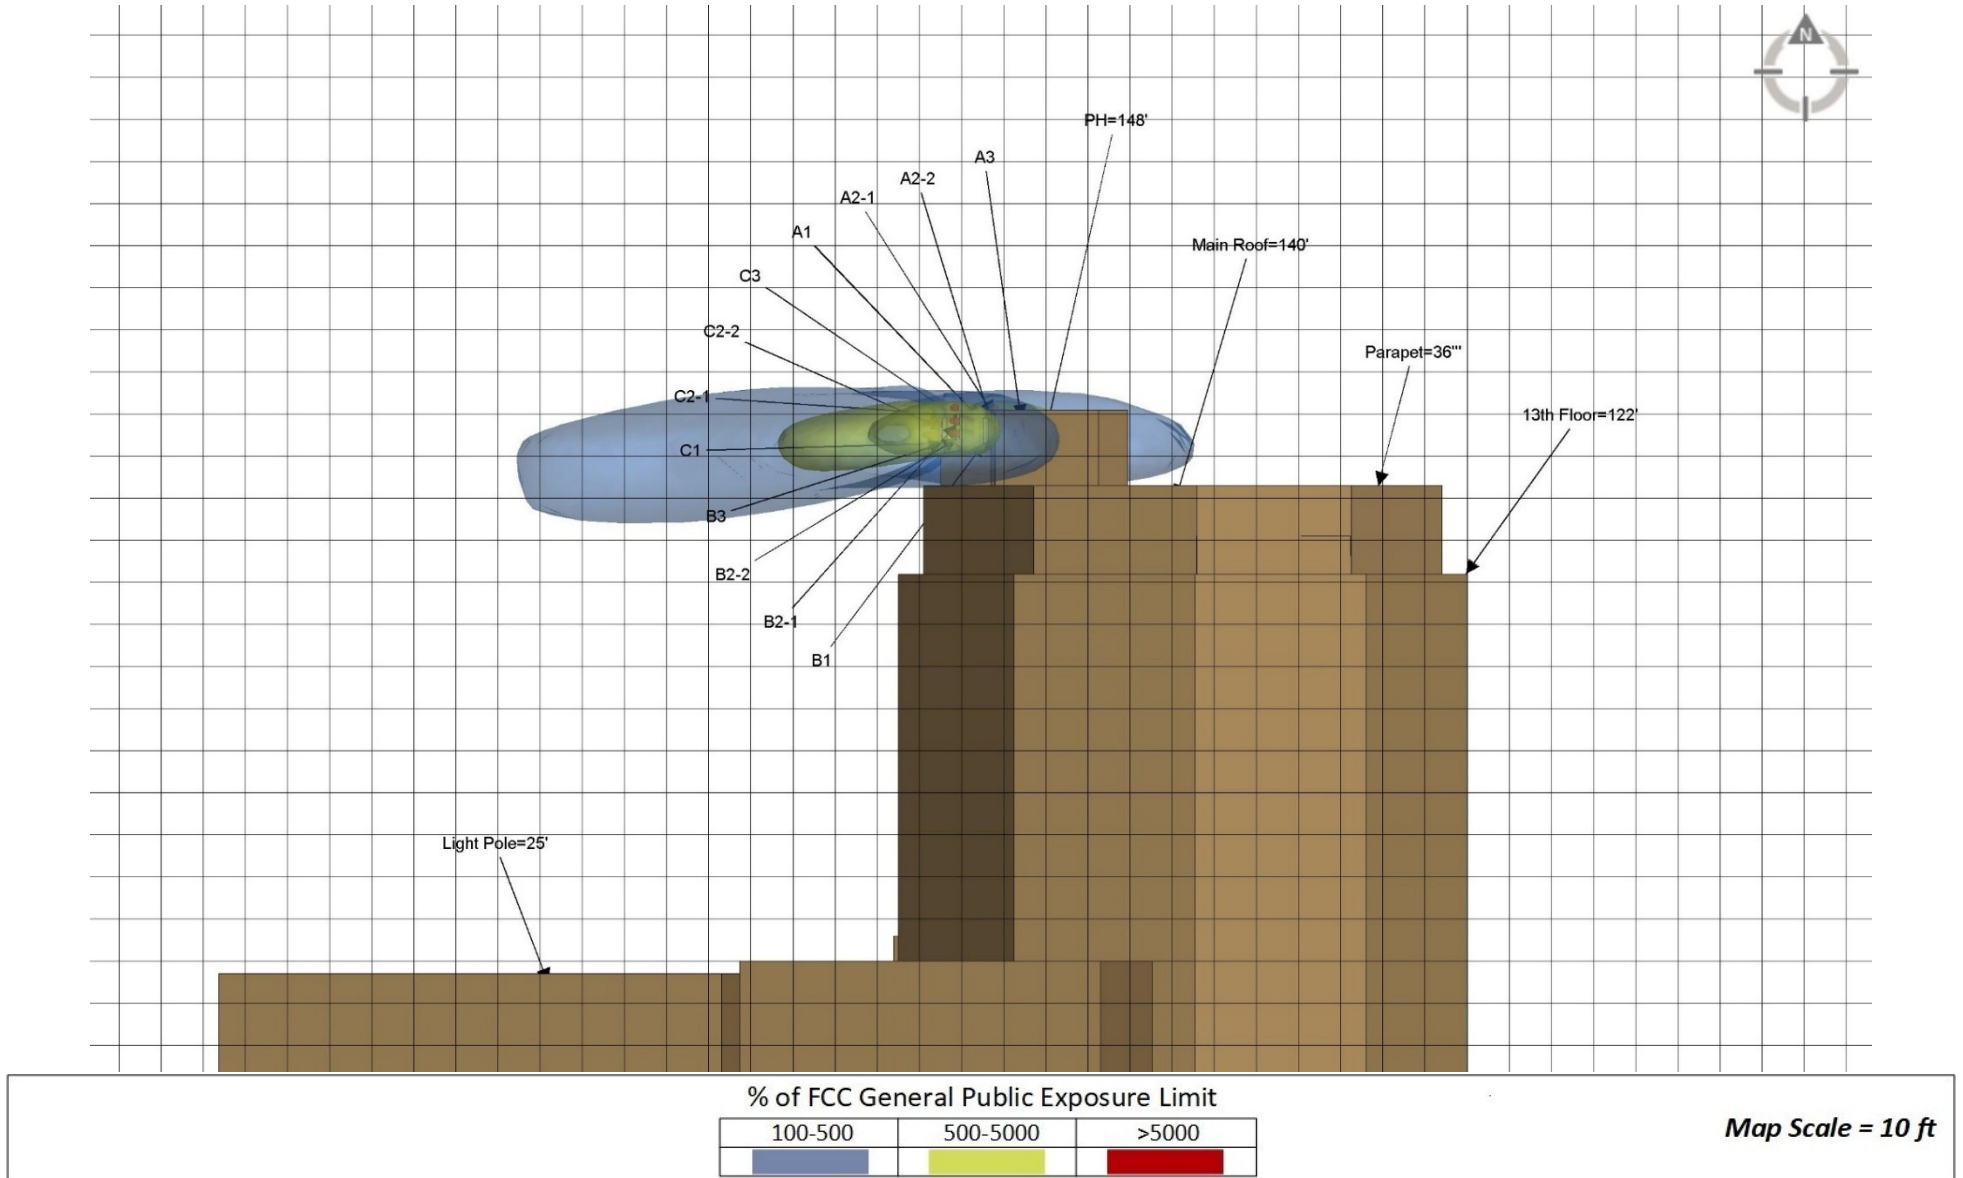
N

PH=148'

A3

A2-2

A2-1

A1

C3

Main Roof=140'

C2-2

Parapet=36'"

13th Floor=122'

C2-1

C1

B3

B2-2

B2-1

B1

Light Pole=25'

% of FCC General Public Exposure Limit

| 100-500 | 500-5000 | >5000 |
|---|---|---|
| | | |

Map Scale = 10 ft